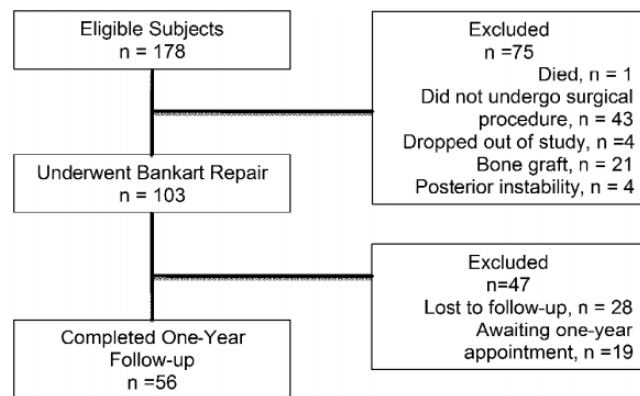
Eligible Subjects
n = 178

Excluded
n =75
Died, n = 1
Did not undergo surgical procedure, n = 43
Dropped out of study, n =4
Bone graft, n = 21
Posterior instability, n = 4

Underwent Bankart Repair
n = 103

Excluded
n=47
Lost to follow-up, n = 28
Awaiting one-year appointment, n =19

Completed One-Year Follow-up
n =56